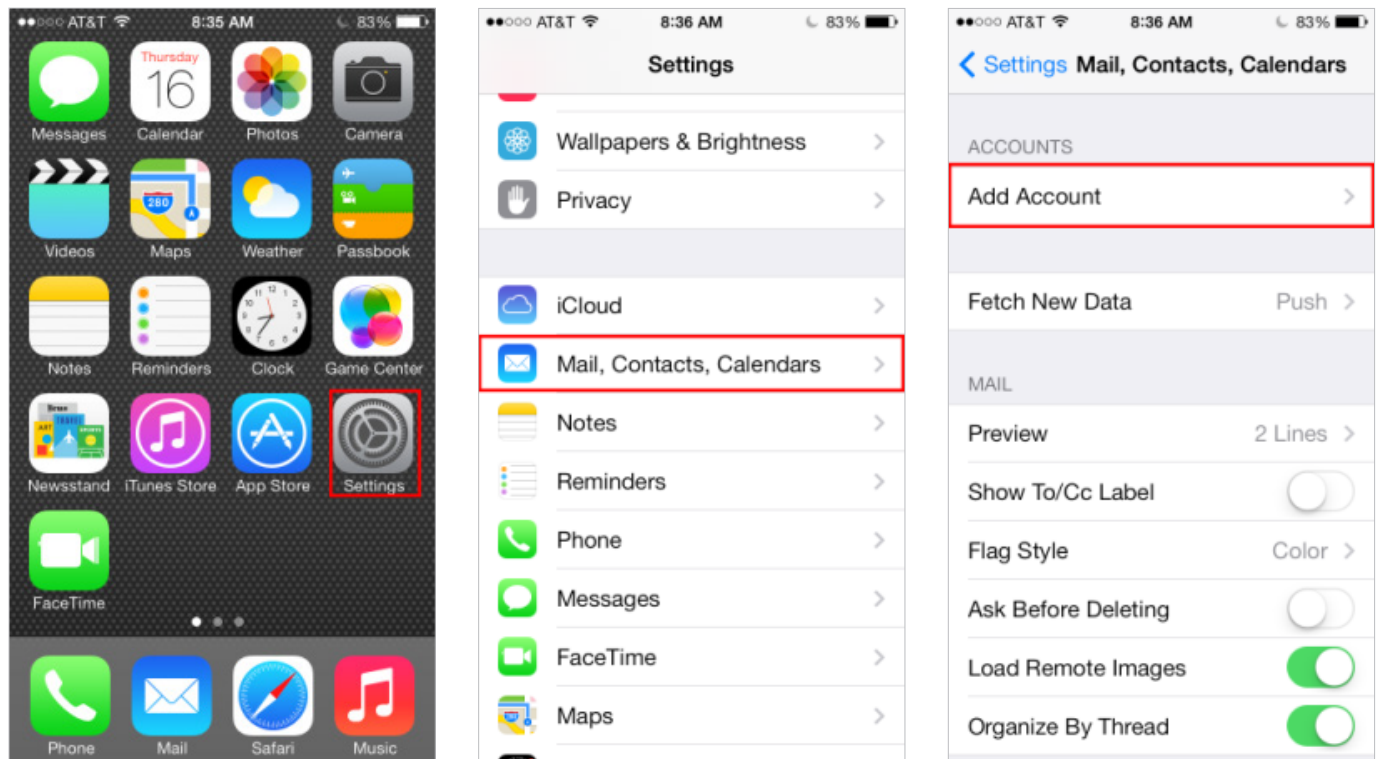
●●○○○ AT&T 8:35 AM 83%

Thursday 16

Messages Calendar Photos Camera

Videos Maps Weather Passbook

Notes Reminders Clock Game Center

Newsstand iTunes Store App Store Settings

FaceTime

Phone Mail Safari Music

●●○○○ AT&T 8:36 AM 83%

Settings

Wallpapers & Brightness

Privacy

iCloud

Mail, Contacts, Calendars

Notes

Reminders

Phone

Messages

FaceTime

Maps

●●○○○ AT&T 8:36 AM 83%

< Settings Mail, Contacts, Calendars

ACCOUNTS

Add Account

Fetch New Data Push

MAIL

Preview 2 Lines

Show To/Cc Label

Flag Style Color

Ask Before Deleting

Load Remote Images

Organize By Thread